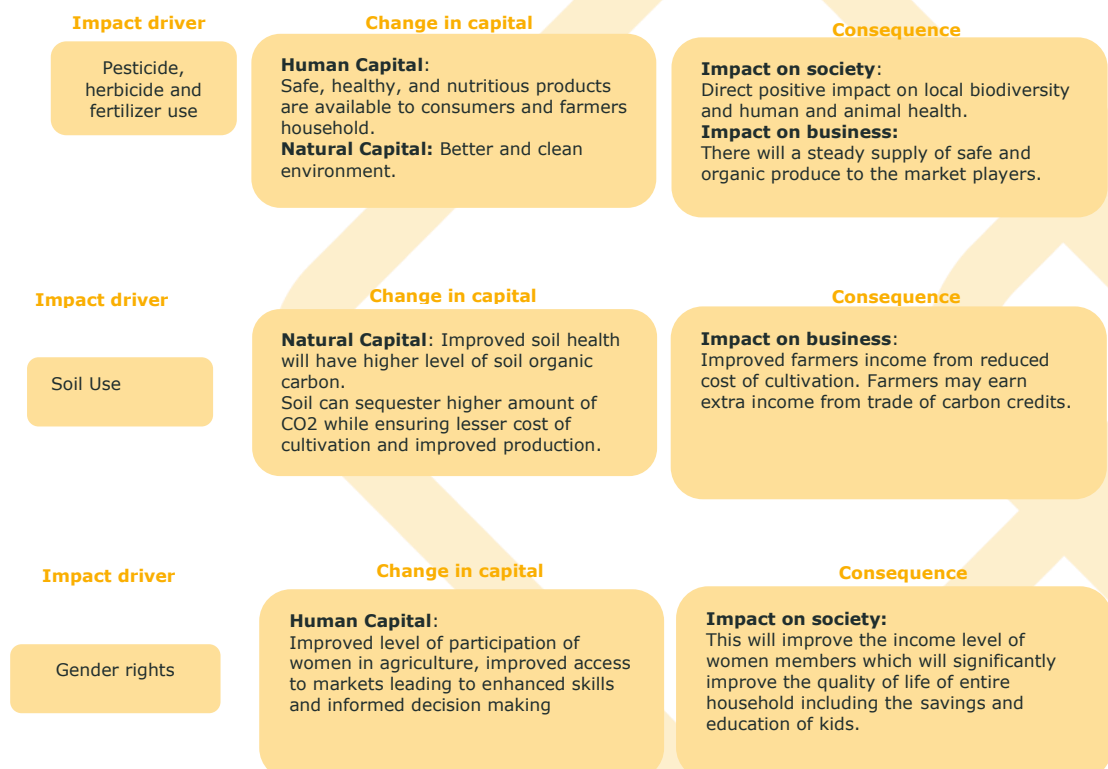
Impact driver

Pesticide, herbicide and fertilizer use

Change in capital

**Human Capital**: Safe, healthy, and nutritious products are available to consumers and farmers household.
**Natural Capital:** Better and clean environment.

Consequence

**Impact on society**: Direct positive impact on local biodiversity and human and animal health.
**Impact on business:** There will a steady supply of safe and organic produce to the market players.

Impact driver

Soil Use

Change in capital

**Natural Capital**: Improved soil health will have higher level of soil organic carbon.
Soil can sequester higher amount of CO2 while ensuring lesser cost of cultivation and improved production.

Consequence

**Impact on business**: Improved farmers income from reduced cost of cultivation. Farmers may earn extra income from trade of carbon credits.

Impact driver

Gender rights

Change in capital

**Human Capital**: Improved level of participation of women in agriculture, improved access to markets leading to enhanced skills and informed decision making

Consequence

**Impact on society:** This will improve the income level of women members which will significantly improve the quality of life of entire household including the savings and education of kids.